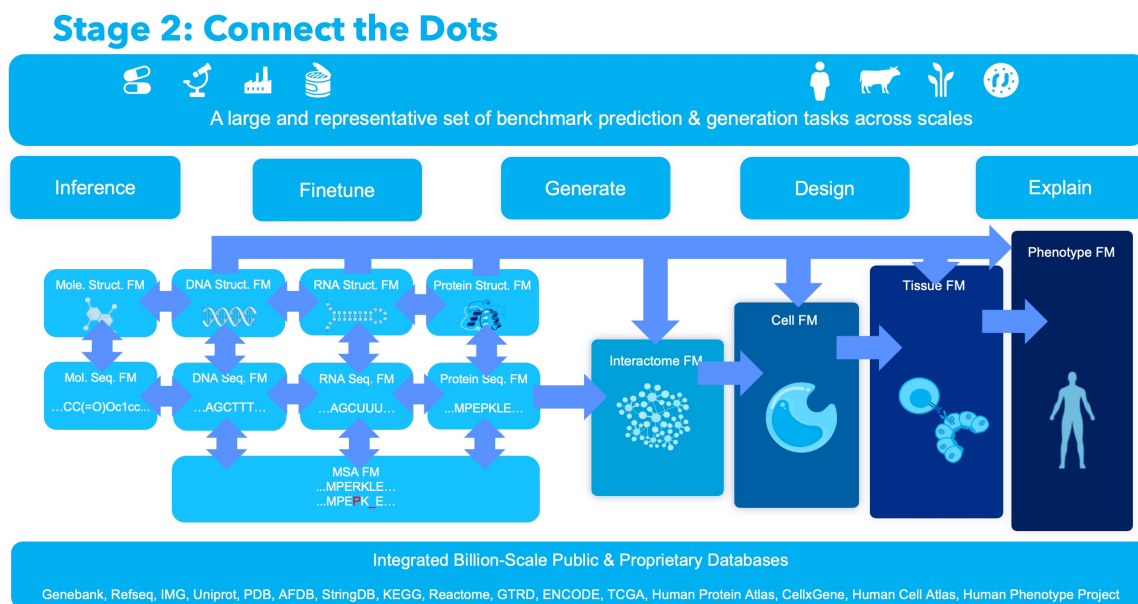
Stage 2: Connect the Dots

A large and representative set of benchmark prediction & generation tasks across scales

Inference

Finetune

Generate

Design

Explain

Mole. Struct. FM

DNA Struct. FM

RNA Struct. FM

Protein Struct. FM

Mol. Seq. FM

…CC(=O)Oc1cc…

DNA Seq. FM

…AGCTTT…

RNA Seq. FM

…AGCUUU…

Protein Seq. FM

…MPEPKLE…

MSA FM
…MPERKLE…
…MPEPK_E…

Interactome FM

Cell FM

Tissue FM

Phenotype FM

Integrated Billion-Scale Public & Proprietary Databases

Genebank, Refseq, IMG, Uniprot, PDB, AFDB, StringDB, KEGG, Reactome, GTRD, ENCODE, TCGA, Human Protein Atlas, CellxGene, Human Cell Atlas, Human Phenotype Project